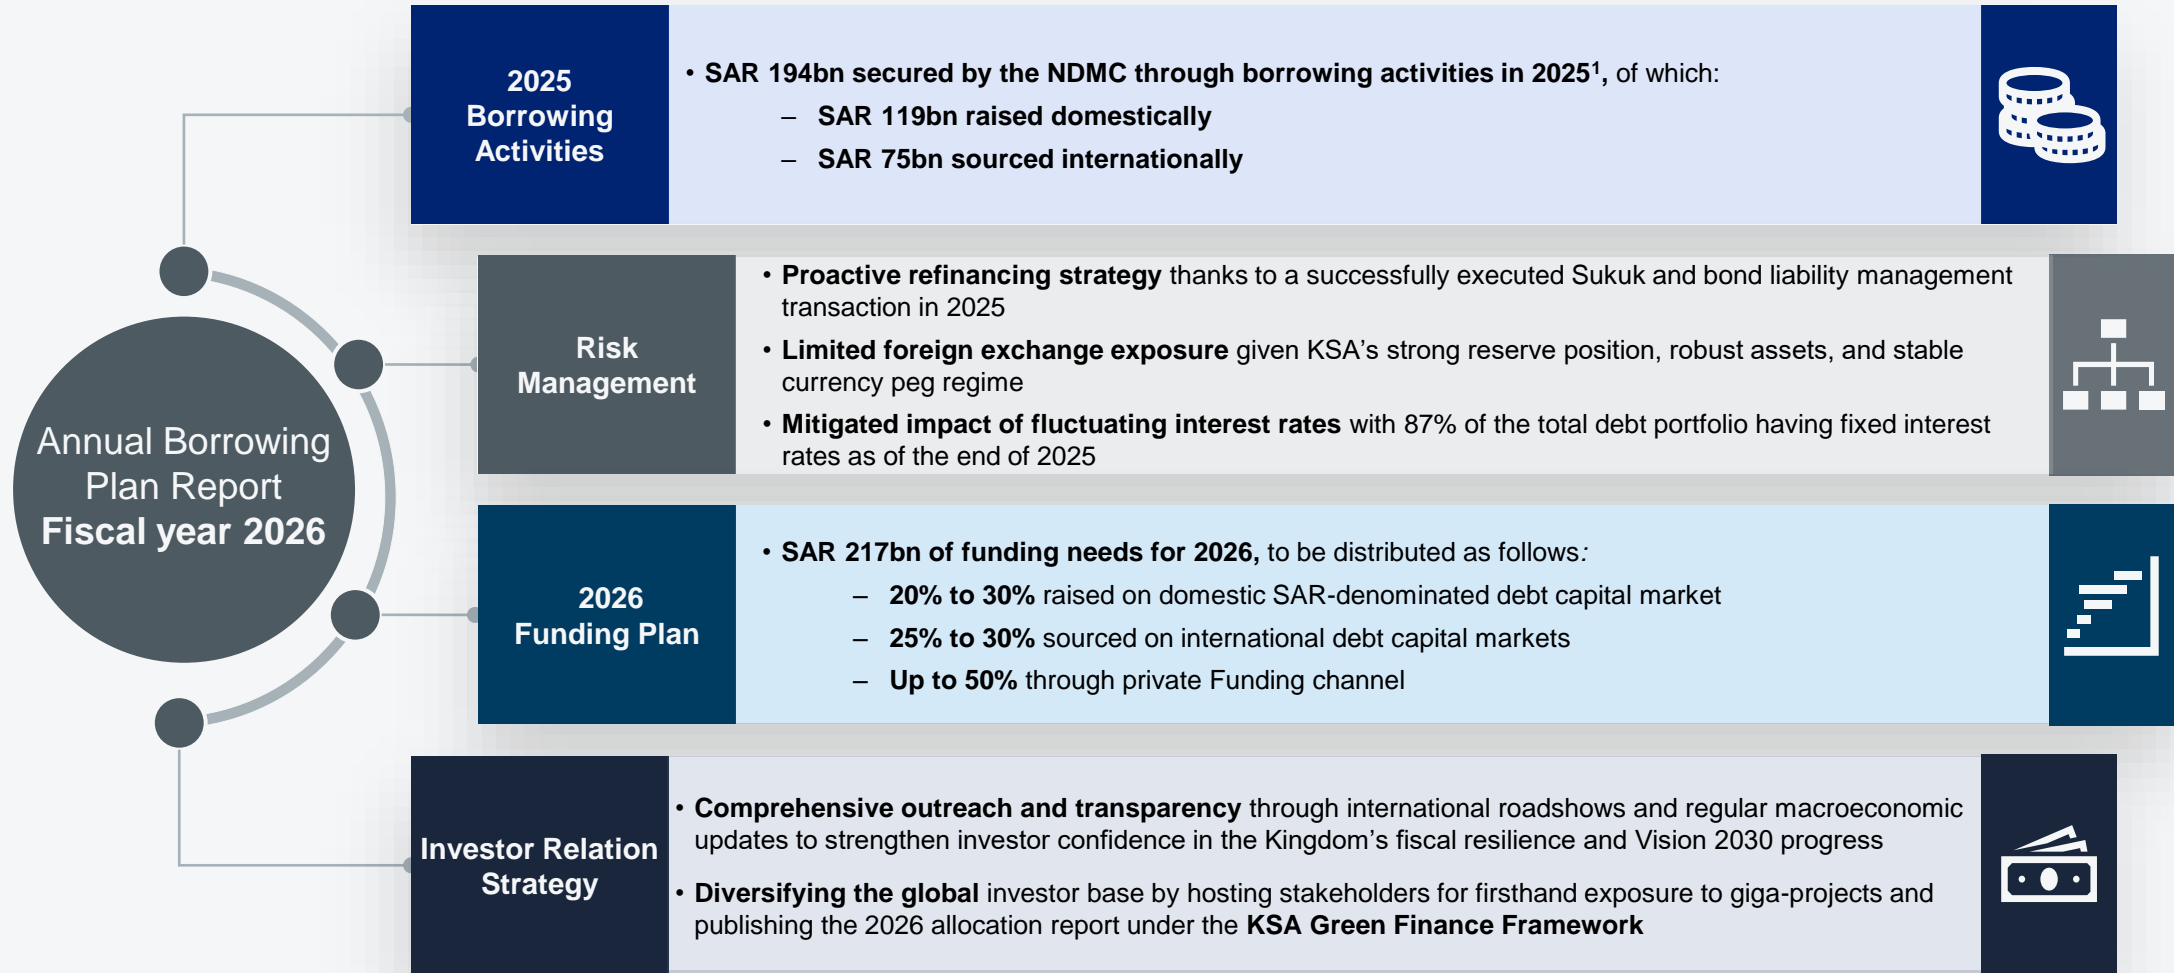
Annual Borrowing Plan Report
Fiscal year 2026

2025 Borrowing Activities

• SAR 194bn secured by the NDMC through borrowing activities in 2025$^1$, of which:
– SAR 119bn raised domestically
– SAR 75bn sourced internationally

Risk Management

• Proactive refinancing strategy thanks to a successfully executed Sukuk and bond liability management transaction in 2025
• Limited foreign exchange exposure given KSA's strong reserve position, robust assets, and stable currency peg regime
• Mitigated impact of fluctuating interest rates with 87% of the total debt portfolio having fixed interest rates as of the end of 2025

2026 Funding Plan

• SAR 217bn of funding needs for 2026, to be distributed as follows:
– 20% to 30% raised on domestic SAR-denominated debt capital market
– 25% to 30% sourced on international debt capital markets
– Up to 50% through private Funding channel

Investor Relation Strategy

• Comprehensive outreach and transparency through international roadshows and regular macroeconomic updates to strengthen investor confidence in the Kingdom's fiscal resilience and Vision 2030 progress
• Diversifying the global investor base by hosting stakeholders for firsthand exposure to giga-projects and publishing the 2026 allocation report under the KSA Green Finance Framework